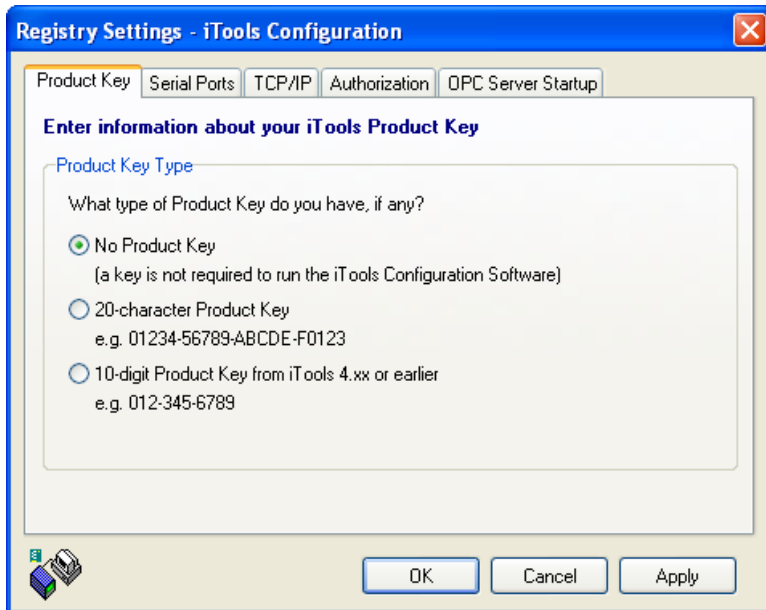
Registry Settings - iTools Configuration

Product Key | Serial Ports | TCP/IP | Authorization | OPC Server Startup

Enter information about your iTools Product Key

Product Key Type

What type of Product Key do you have, if any?

No Product Key
(a key is not required to run the iTools Configuration Software)

20-character Product Key
e.g. 01234-56789-ABCDE-F0123

10-digit Product Key from iTools 4.xx or earlier
e.g. 012-345-6789

OK | Cancel | Apply